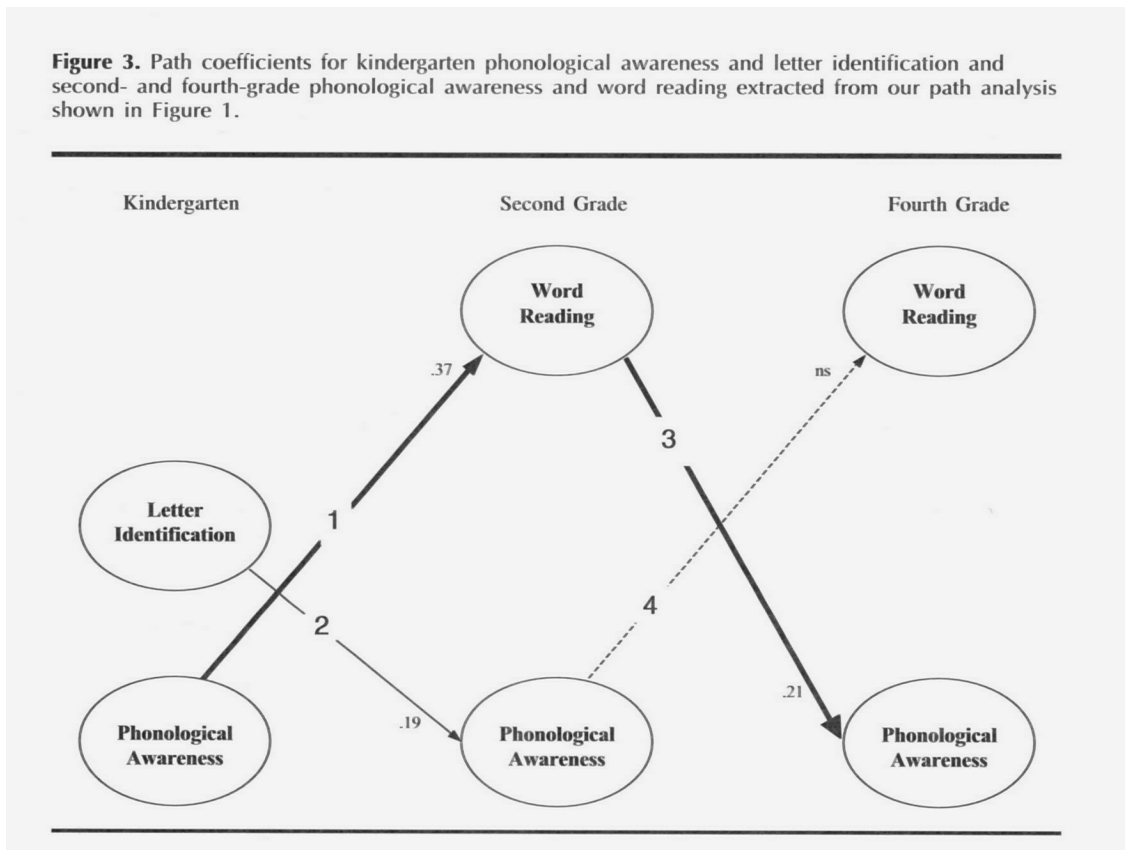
**Figure 3.** Path coefficients for kindergarten phonological awareness and letter identification and second- and fourth-grade phonological awareness and word reading extracted from our path analysis shown in Figure 1.

Kindergarten

Second Grade

Fourth Grade

Word Reading

Word Reading

.37

ns

3

Letter Identification

1

4

2

.21

.19

Phonological Awareness

Phonological Awareness

Phonological Awareness